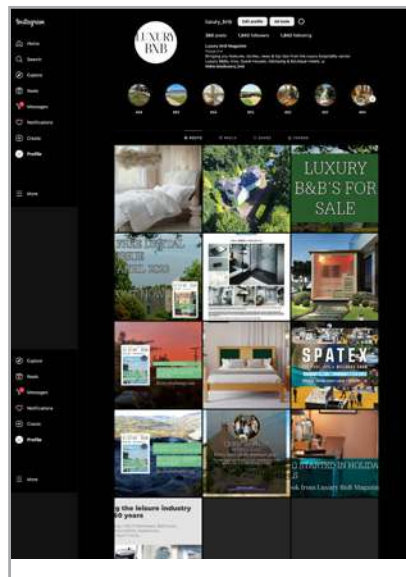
Instagram

Home
Search
Explore
Reels
Messages
Notifications
Create
Profile

More

LUXURY B&B

luxury_bnb Edit profile View archive

386 posts 1,862 followers 1,863 following

Luxury BnB Magazine

POSTS REELS SAVED TAGGED

LUXURY B&B'S FOR SALE

FREE DIGITAL ISSUE APRIL 2023

SPATEX

STARTED IN HOLIDA

k from Luxury BnB Magazin

g the leisure industry 60 years

Explore
Reels
Messages
Notifications
Create
Profile

More